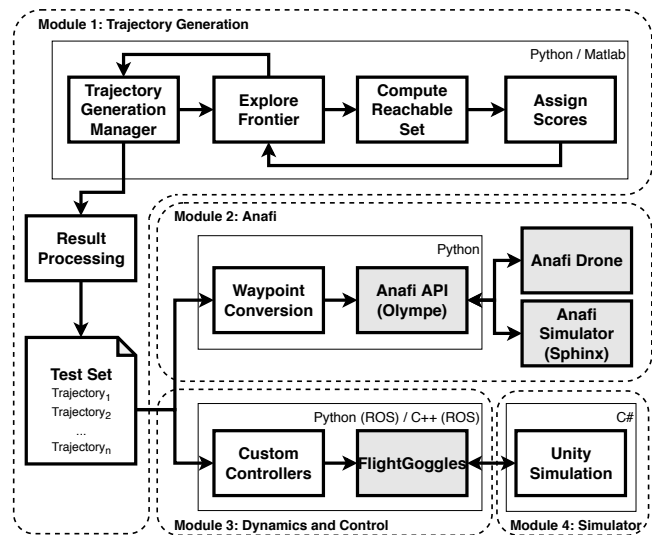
Module 1: Trajectory Generation

Python / Matlab

Trajectory Generation Manager

Explore Frontier

Compute Reachable Set

Assign Scores

Result Processing

Module 2: Anafi

Python

Waypoint Conversion

Anafi API (Olympe)

Anafi Drone

Anafi Simulator (Sphinx)

Test Set
Trajectory$_1$
Trajectory$_2$
...
Trajectory$_n$

Python (ROS) / C++ (ROS)

Custom Controllers

FlightGoggles

C#

Unity Simulation

Module 3: Dynamics and Control

Module 4: Simulator